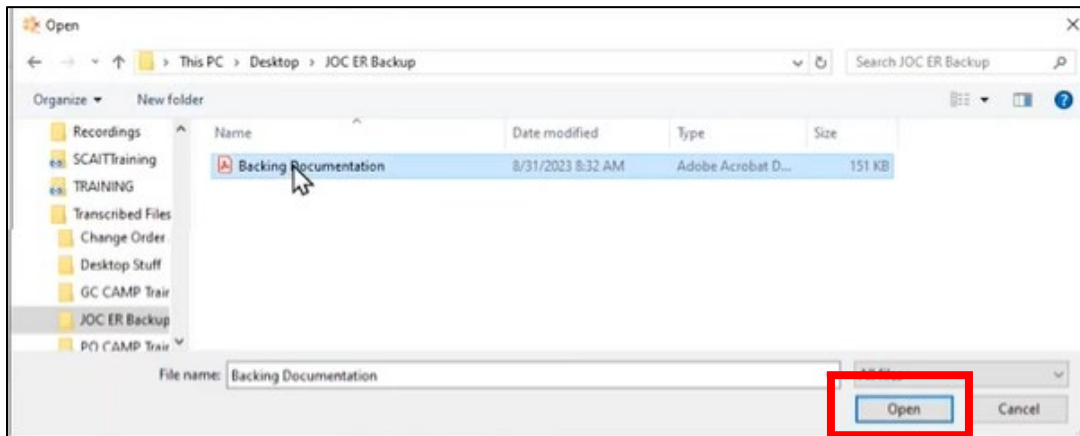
Open

This PC > Desktop > JOC ER Backup

Search JOC ER Backup

Organize ▾ New folder

Recordings
SCAITTraining
TRAINING
Transcribed Files
Change Order
Desktop Stuff
GC CAMP Trai
JOC ER Backup
PO CAMP Trai

| Name | Date modified | Type | Size |
|---|---|---|---|
| Backing Documentation | 8/31/2023 8:32 AM | Adobe Acrobat D... | 151 KB |

File name: Backing Documentation

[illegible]

Open

Cancel